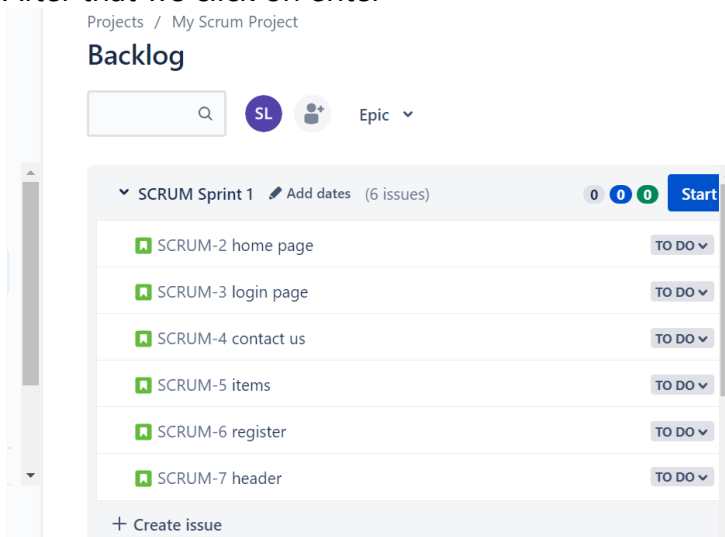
After that we click on enter

Projects / My Scrum Project

Backlog

SL

Epic

SCRUM Sprint 1 Add dates (6 issues) 0 0 0 Start

SCRUM-2 home page TO DO

SCRUM-3 login page TO DO

SCRUM-4 contact us TO DO

SCRUM-5 items TO DO

SCRUM-6 register TO DO

SCRUM-7 header TO DO

+ Create issue